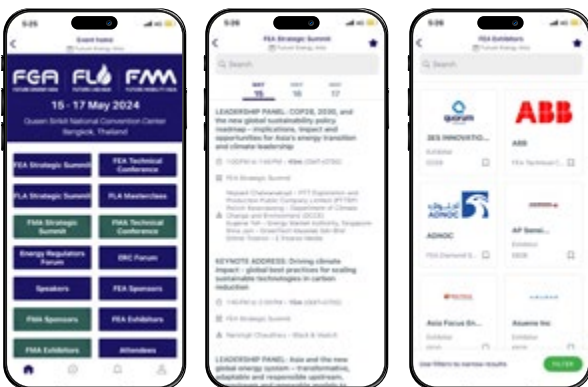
5:25

Event home

Future Energy Asia

FEA FLA FMA

15 - 17 May 2024

Queen Sirikit National Convention Center Bangkok, Thailand

FEA Strategic Summit

FEA Technical Conference

FLA Strategic Summit

FLA Masterclass

FMA Strategic Summit

FMA Technical Conference

Energy Regulators Forum

ERC Forum

Speakers

FEA Sponsors

FMA Sponsors

FEA Exhibitors

FMA Exhibitors

Attendees

5:26

FEA Strategic Summit

Future Energy Asia

Search

MAY 15

MAY 16

MAY 17

LEADERSHIP PANEL: COP28, 2030, and the new global sustainability policy roadmap – implications, impact and opportunities for Asia's energy transition and climate leadership

1:00PM to 1:40PM - 40m (GMT+07:00)

FEA Strategic Summit

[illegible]

KEYNOTE ADDRESS: Driving climate impact – global best practices for scaling sustainable technologies in carbon reduction

1:40PM to 2:00PM - 20m (GMT+07:00)

FEA Strategic Summit

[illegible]

LEADERSHIP PANEL: Asia and the new global energy system – transformative, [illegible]

5:26

FEA Exhibitors

Future Energy Asia

Search

3ES INNOVATIO...

Exhibitor

ABB

ABB

FEA Technical C...

ADNOC

ADNOC

FEA Diamond S...

AP Semi...

Exhibitor

Asia Focus Gr...

Exhibitor

Asuene Inc

Exhibitor

Use filters to narrow results

FILTER